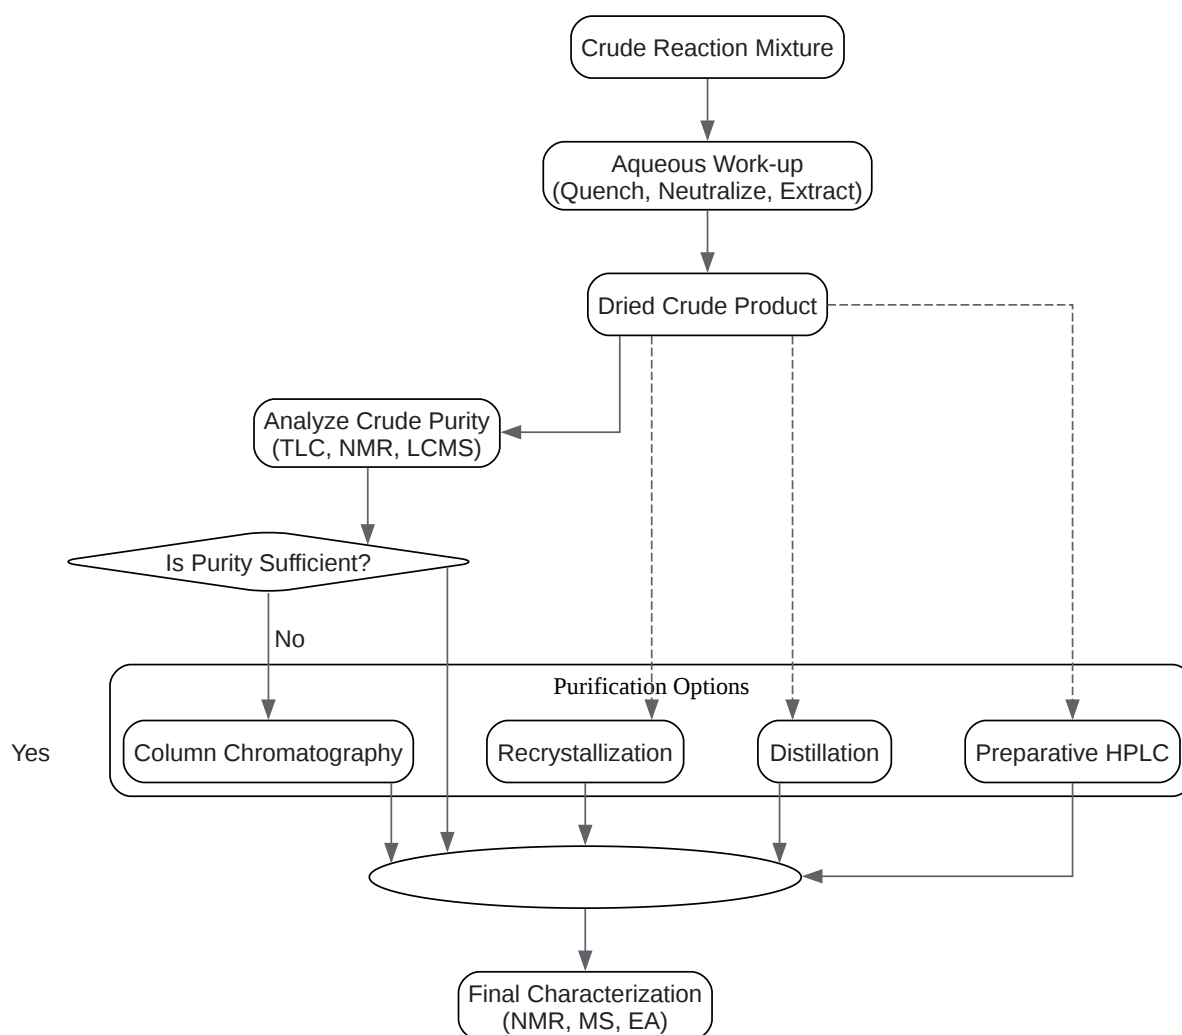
Crude Reaction Mixture

Aqueous Work-up
(Quench, Neutralize, Extract)

Dried Crude Product

Analyze Crude Purity
(TLC, NMR, LCMS)

Is Purity Sufficient?

No

Purification Options

Yes

Column Chromatography

Recrystallization

Distillation

Preparative HPLC

Final Characterization
(NMR, MS, EA)